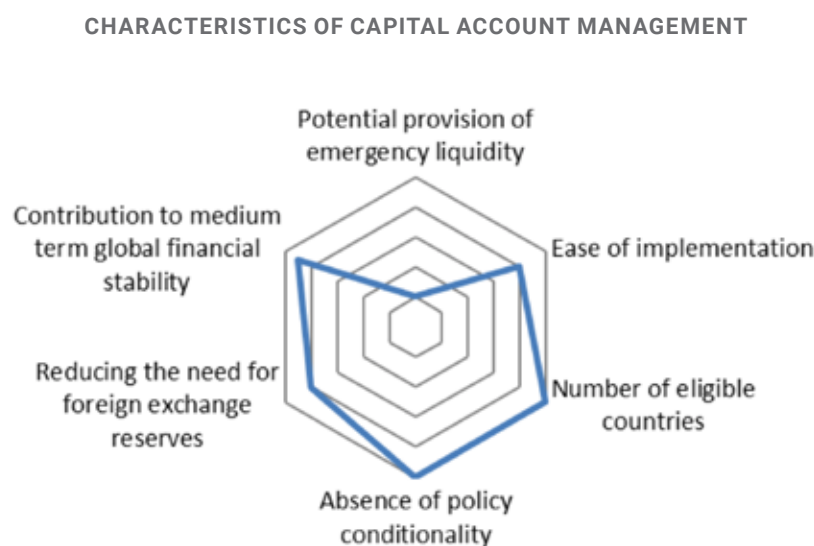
CHARACTERISTICS OF CAPITAL ACCOUNT MANAGEMENT

Potential provision of emergency liquidity

Ease of implementation

Number of eligible countries

Absence of policy conditionality

Reducing the need for foreign exchange reserves

Contribution to medium term global financial stability